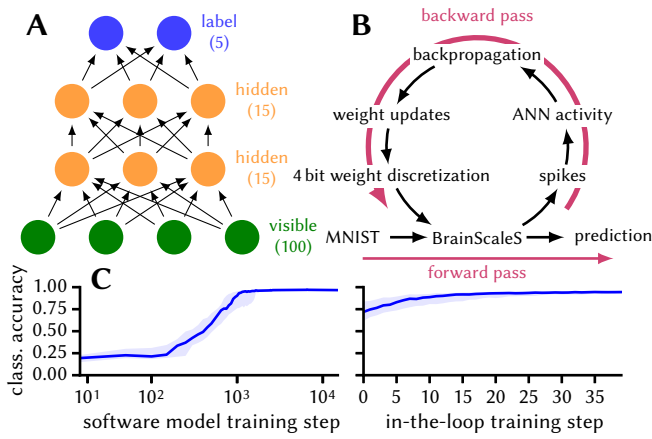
A

label (5)

hidden (15)

hidden (15)

visible (100)

B

backward pass

backpropagation

weight updates

ANN activity

4 bit weight discretization

spikes

MNIST

BrainScaleS

prediction

forward pass

C

class. accuracy

1.00

0.75

0.50

0.25

0.00

$10^1$

$10^2$

$10^3$

$10^4$

software model training step

0 5 10 15 20 25 30 35

in-the-loop training step